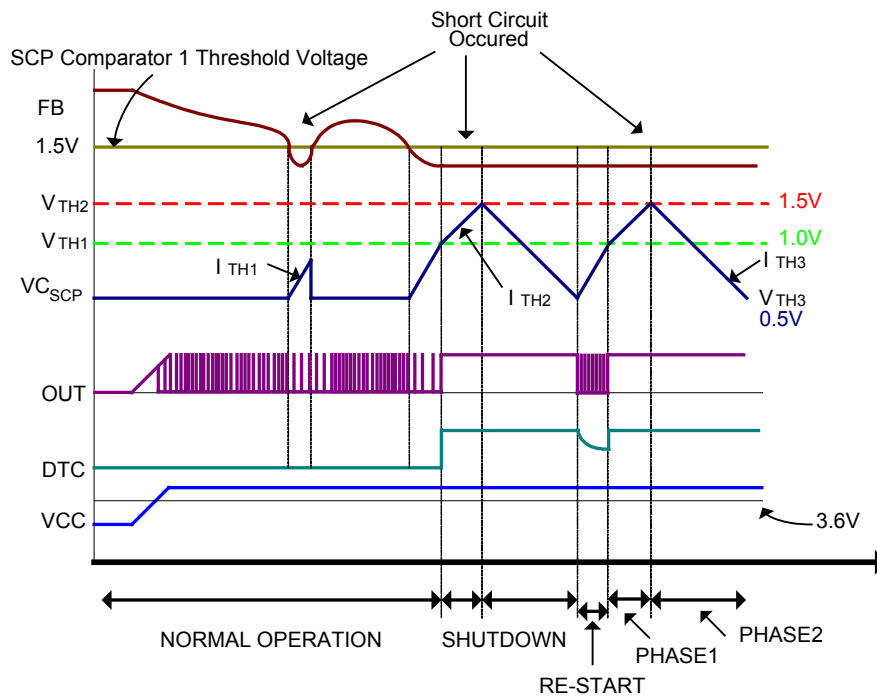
Short Circuit Occured

SCP Comparator 1 Threshold Voltage

FB

1.5V

$V_{TH2}$

1.5V

$V_{TH1}$

1.0V

$I_{TH1}$

$I_{TH3}$

$VC_{SCP}$

$I_{TH2}$

$V_{TH3}$

0.5V

OUT

DTC

VCC

3.6V

NORMAL OPERATION

SHUTDOWN

PHASE1

PHASE2

RE-START